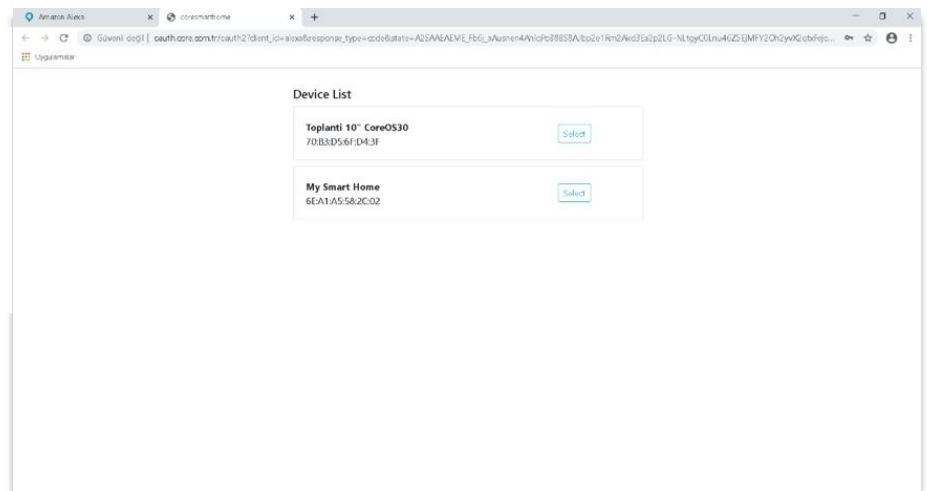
Amazon Alexa
coresmarthome
Güvenli değil | oauth.core.com.tr/oauth2?client_id=alexa&response_type=code&state=A2SAAEAEME_Fb6j_sAusnen4AhlcPb888S8A/bp2e1Rm2Aed3Ea2p2LG-NLtgyC0Lnu4GZ5EjMFY2Oh2yvX2qtxfejo...
Uygulamalar

Device List

Toplanti 10" CoreOS30
70:B3:D5:6F:D4:3F
Select

My Smart Home
6E:A1:A5:58:2C:02
Select